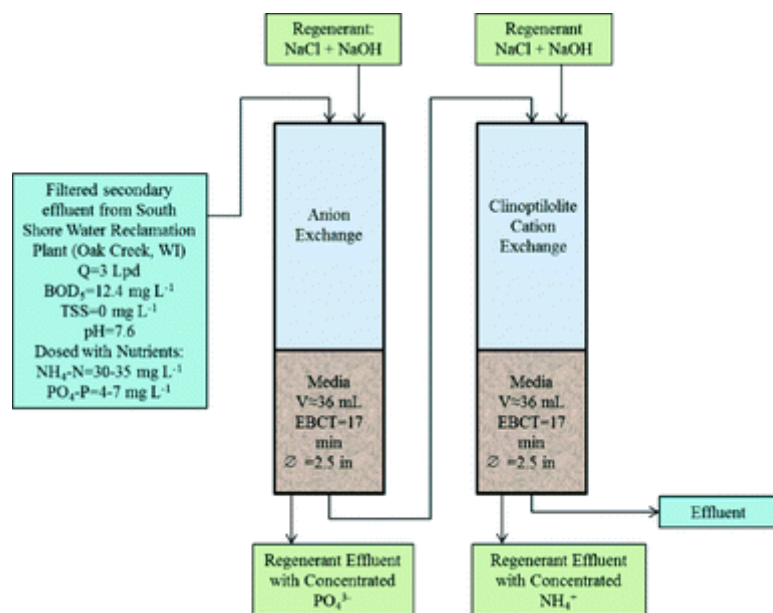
Regenerant:
NaCl + NaOH

Regenerant
NaCl + NaOH

Filtered secondary effluent from South Shore Water Reclamation Plant (Oak Creek, WI)
Q=3 Lpd
$BOD_5$=12.4 mg $L^{-1}$
TSS=0 mg $L^{-1}$
pH=7.6
Dosed with Nutrients:
$NH_4$-N=30-35 mg $L^{-1}$
$PO_4$-P=4-7 mg $L^{-1}$

Anion Exchange

Media
V=36 mL
EBCT=17 min
⌀ =2.5 in

Clinoptilolite Cation Exchange

Media
V=36 mL
EBCT=17 min
⌀ =2.5 in

Effluent

Regenerant Effluent with Concentrated $PO_4^{3-}$

Regenerant Effluent with Concentrated $NH_4^+$